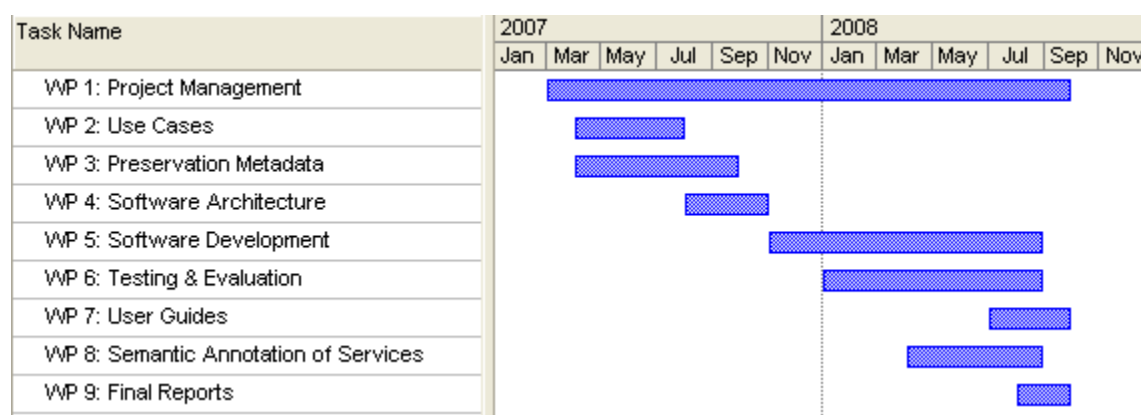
| Task Name | 2007 | | | | | | 2008 | | | | | |
|---|---|---|---|---|---|---|---|---|---|---|---|---|
| | Jan | Mar | May | Jul | Sep | Nov | Jan | Mar | May | Jul | Sep | Nov |
| WP 1: Project Management | | | | | | | | | | | | |
| WP 2: Use Cases | | | | | | | | | | | | |
| WP 3: Preservation Metadata | | | | | | | | | | | | |
| WP 4: Software Architecture | | | | | | | | | | | | |
| WP 5: Software Development | | | | | | | | | | | | |
| WP 6: Testing & Evaluation | | | | | | | | | | | | |
| WP 7: User Guides | | | | | | | | | | | | |
| WP 8: Semantic Annotation of Services | | | | | | | | | | | | |
| WP 9: Final Reports | | | | | | | | | | | | |